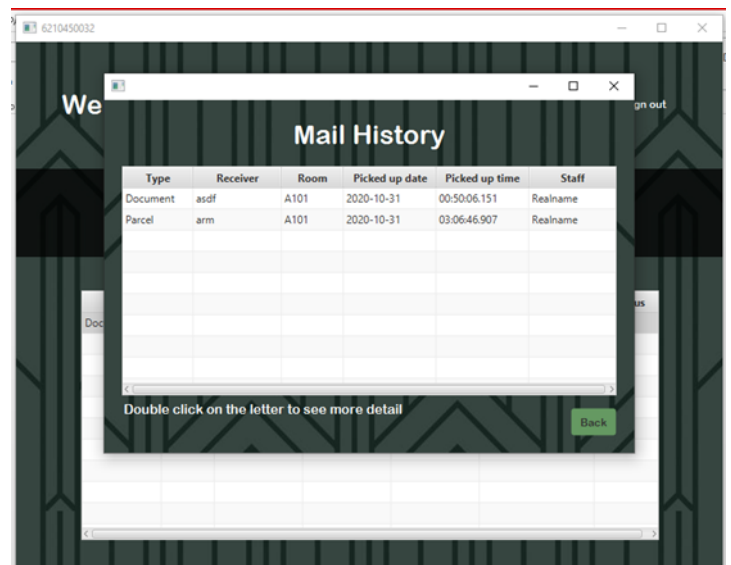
6210450032

We

gn out

Mail History

| Type | Receiver | Room | Picked up date | Picked up time | Staff |
|---|---|---|---|---|---|
| Document | asdf | A101 | 2020-10-31 | 00:50:06.151 | Realname |
| Parcel | arm | A101 | 2020-10-31 | 03:06:46.907 | Realname |

Double click on the letter to see more detail

Back

Doc

us